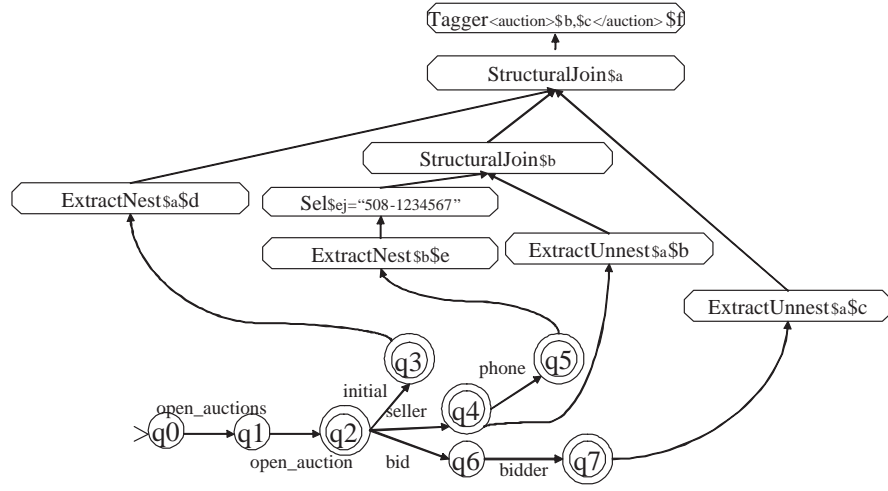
Tagger<auction>\$b,\$c</auction> \$f

StructuralJoin\$a

StructuralJoin\$b

ExtractNest\$a\$d

Sel\$ej="508-1234567"

ExtractNest\$b\$e

ExtractUnnest\$a\$b

ExtractUnnest\$a\$c

q3

q5

initial

phone

open_auctions

seller

q0

q1

q2

q4

open_auction

bid

q6

bidder

q7